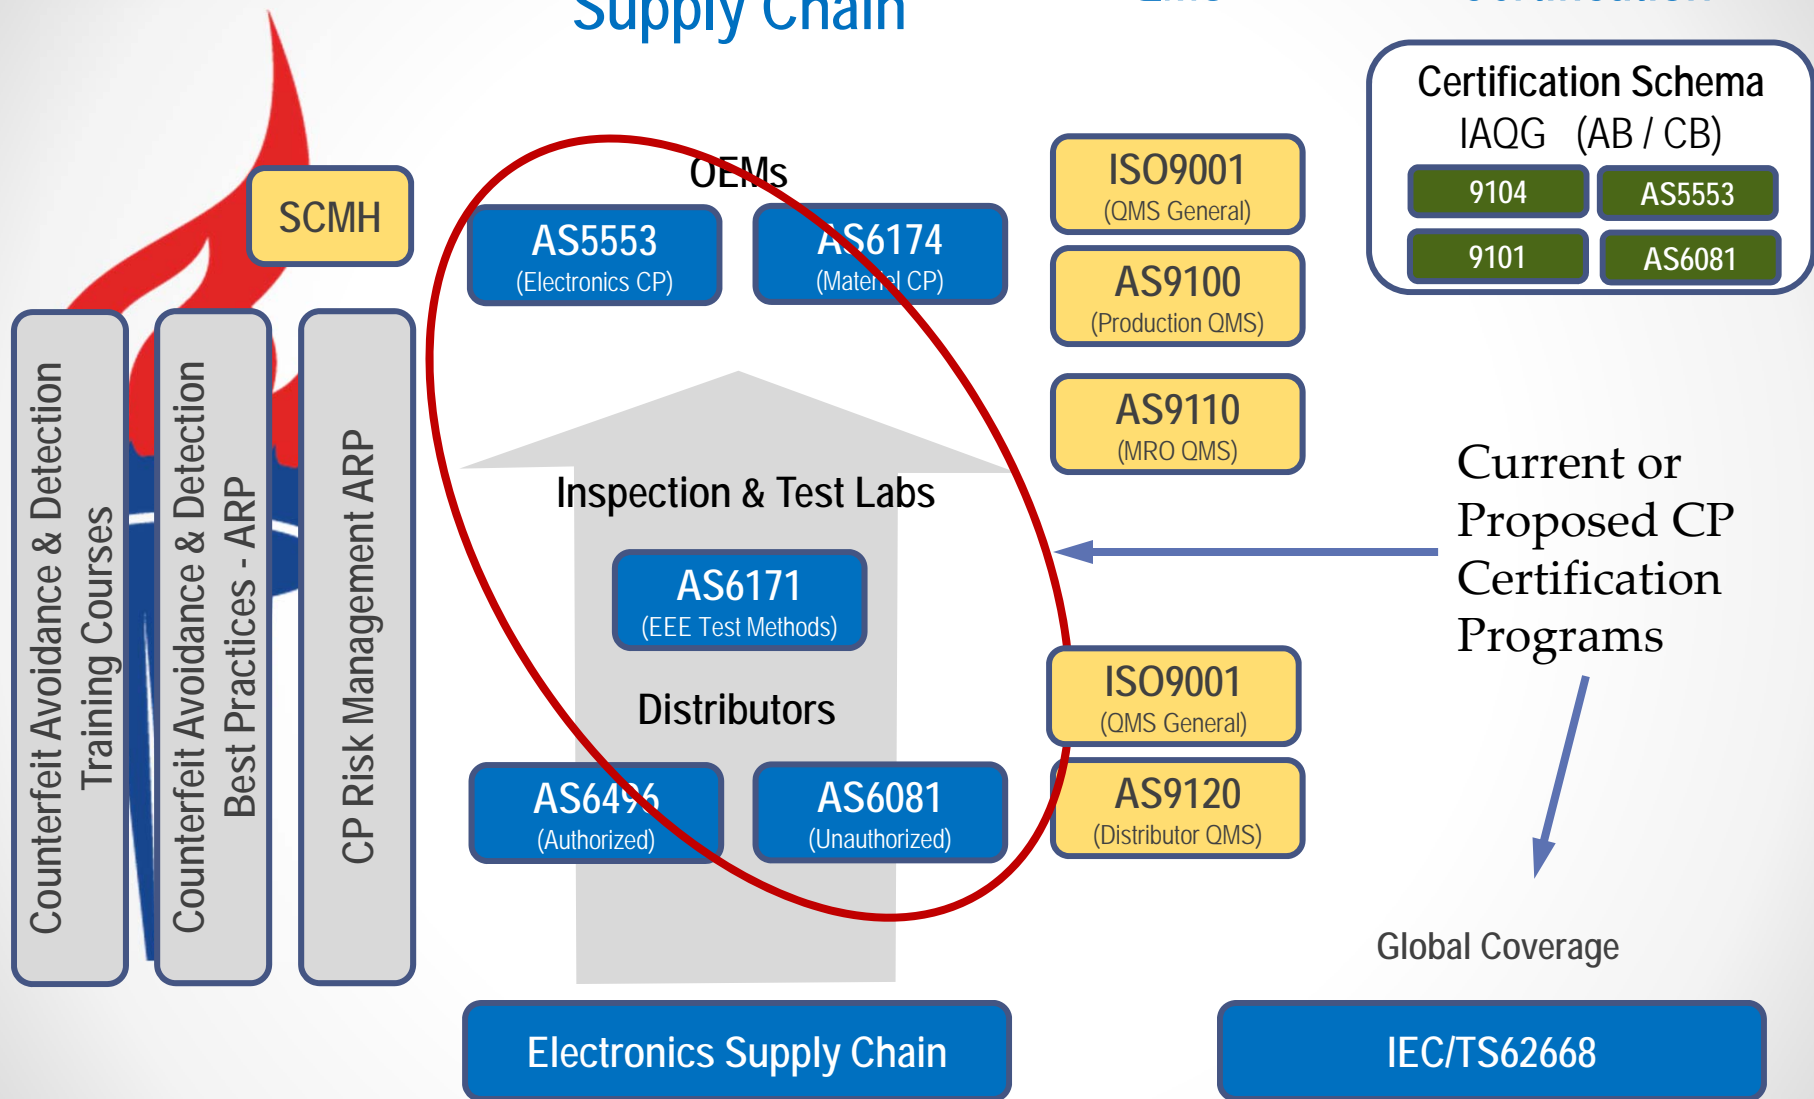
Supply Chain

Certification Schema
IAQG (AB / CB)
9104
AS5553
9101
AS6081

SCMH

OEMs
AS5553
(Electronics CP)
AS6174
(Material CP)

ISO9001
(QMS General)
AS9100
(Production QMS)
AS9110
(MRO QMS)

Counterfeit Avoidance & Detection Training Courses

Counterfeit Avoidance & Detection Best Practices - ARP

CP Risk Management ARP

Inspection & Test Labs
AS6171
(EEE Test Methods)

Current or Proposed CP Certification Programs

Distributors
AS6496
(Authorized)
AS6081
(Unauthorized)

ISO9001
(QMS General)
AS9120
(Distributor QMS)

Global Coverage

Electronics Supply Chain

IEC/TS62668